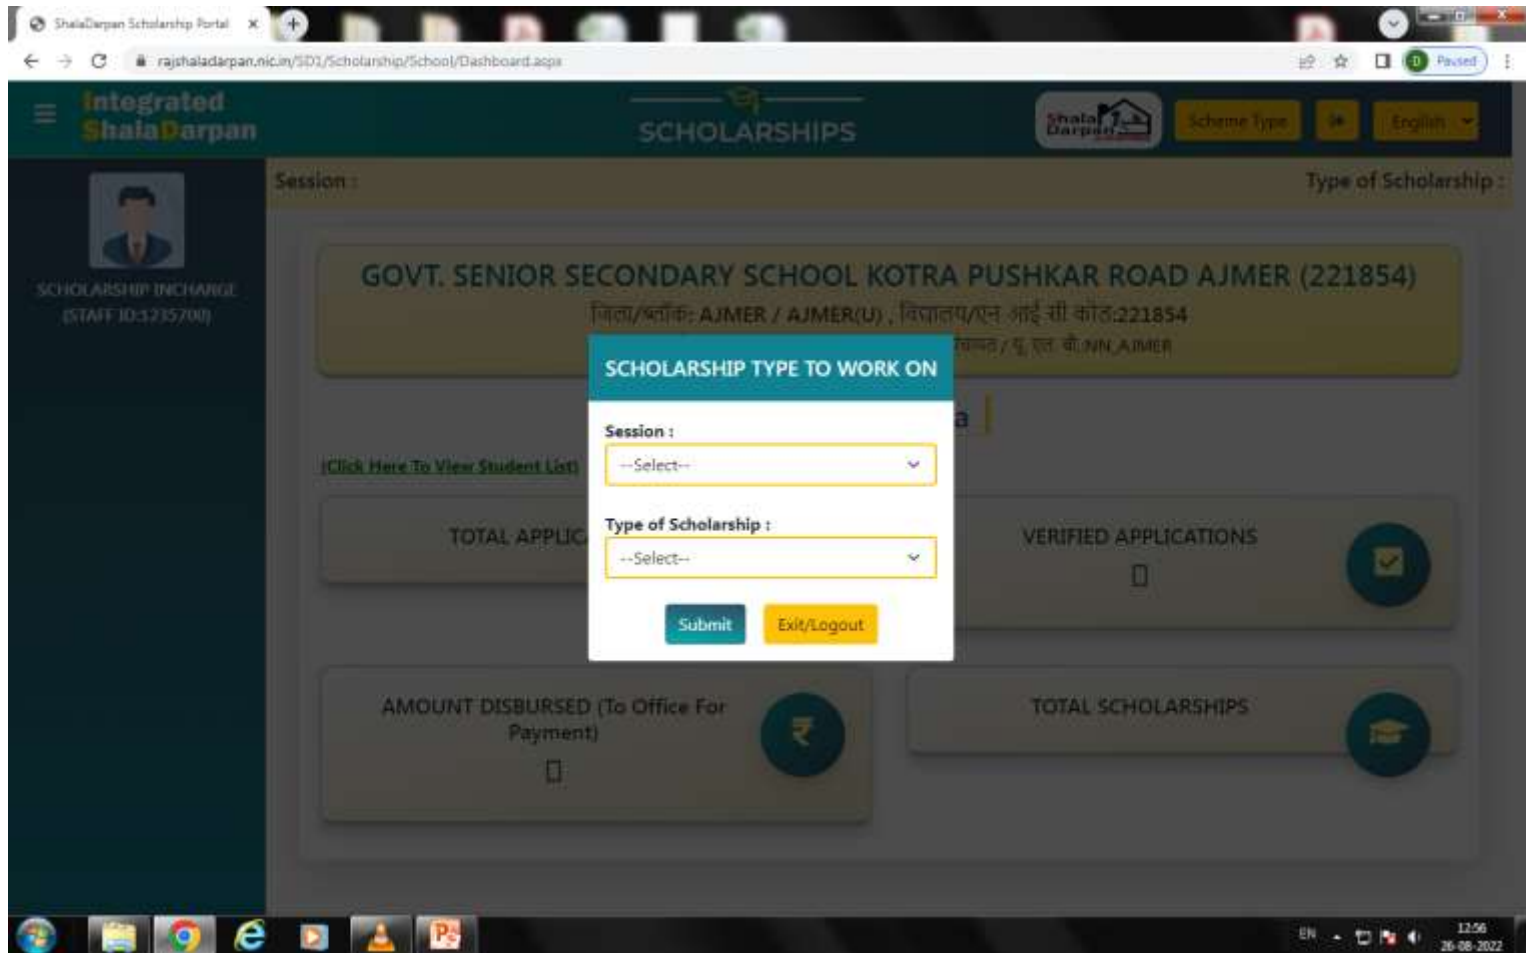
ShalaDarpan Scholarship Portal ×

rajshaladarpan.nic.in/SD1/Scholarship/School/Dashboard.aspx

Paused

Integrated ShalaDarpan

SCHOLARSHIPS

Shala Darpan

Scheme Type

English

SCHOLARSHIP INCHARGE (STAFF ID:1235700)

Session :

Type of Scholarship :

GOVT. SENIOR SECONDARY SCHOOL KOTRA PUSHKAR ROAD AJMER (221854)

जिला/ब्लॉक: AJMER / AJMER(U) , विद्यालय/एन आई सी कोड:221854

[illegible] / यू एल बी:NN_AJMER

(Click Here To View Student List)

TOTAL APPLIC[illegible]

VERIFIED APPLICATIONS

AMOUNT DISBURSED (To Office For Payment)

₹

TOTAL SCHOLARSHIPS

SCHOLARSHIP TYPE TO WORK ON

Session :

--Select--

Type of Scholarship :

--Select--

Submit

Exit/Logout

EN

12:56
26-08-2022